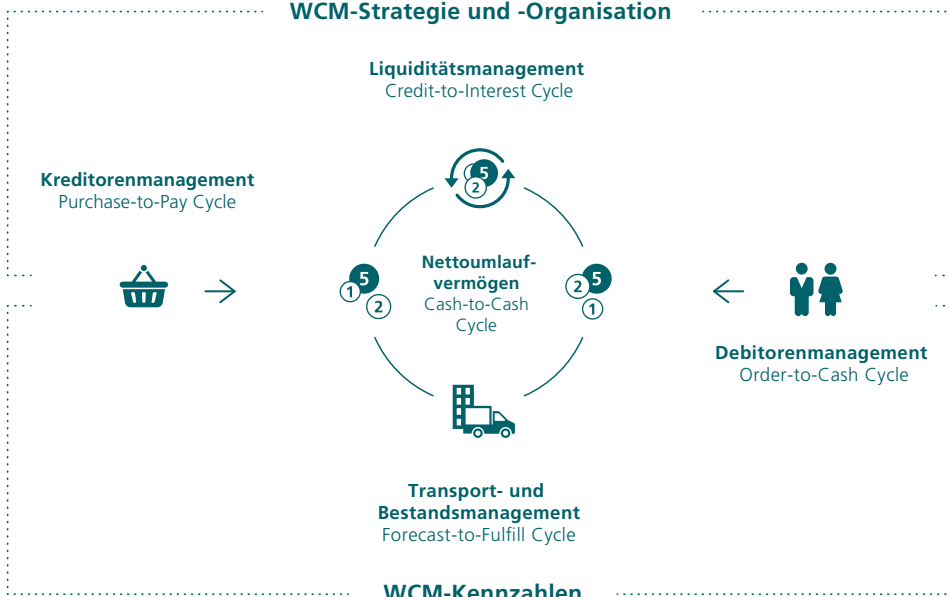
WCM-Strategie und -Organisation

Liquiditätsmanagement
Credit-to-Interest Cycle

Kreditorenmanagement
Purchase-to-Pay Cycle

5
2

5
1
2

Nettoumlaufvermögen
Cash-to-Cash Cycle

5
2
1

Debitorenmanagement
Order-to-Cash Cycle

Transport- und Bestandsmanagement
Forecast-to-Fulfill Cycle

WCM-Kennzahlen